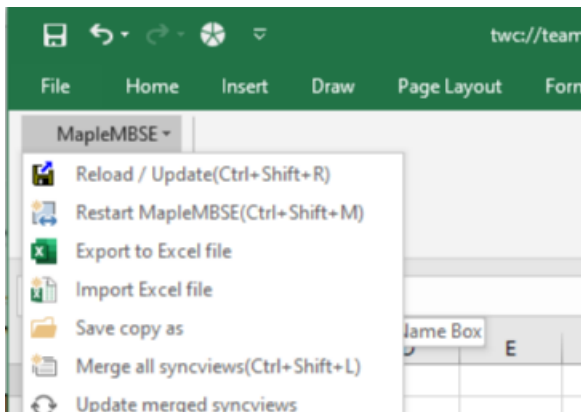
twc://team

File Home Insert Draw Page Layout Form

MapleMBSE

Reload / Update(Ctrl+Shift+R)
Restart MapleMBSE(Ctrl+Shift+M)
Export to Excel file
Import Excel file
Save copy as
Merge all syncviews(Ctrl+Shift+L)
Update merged syncviews

Name Box

D E